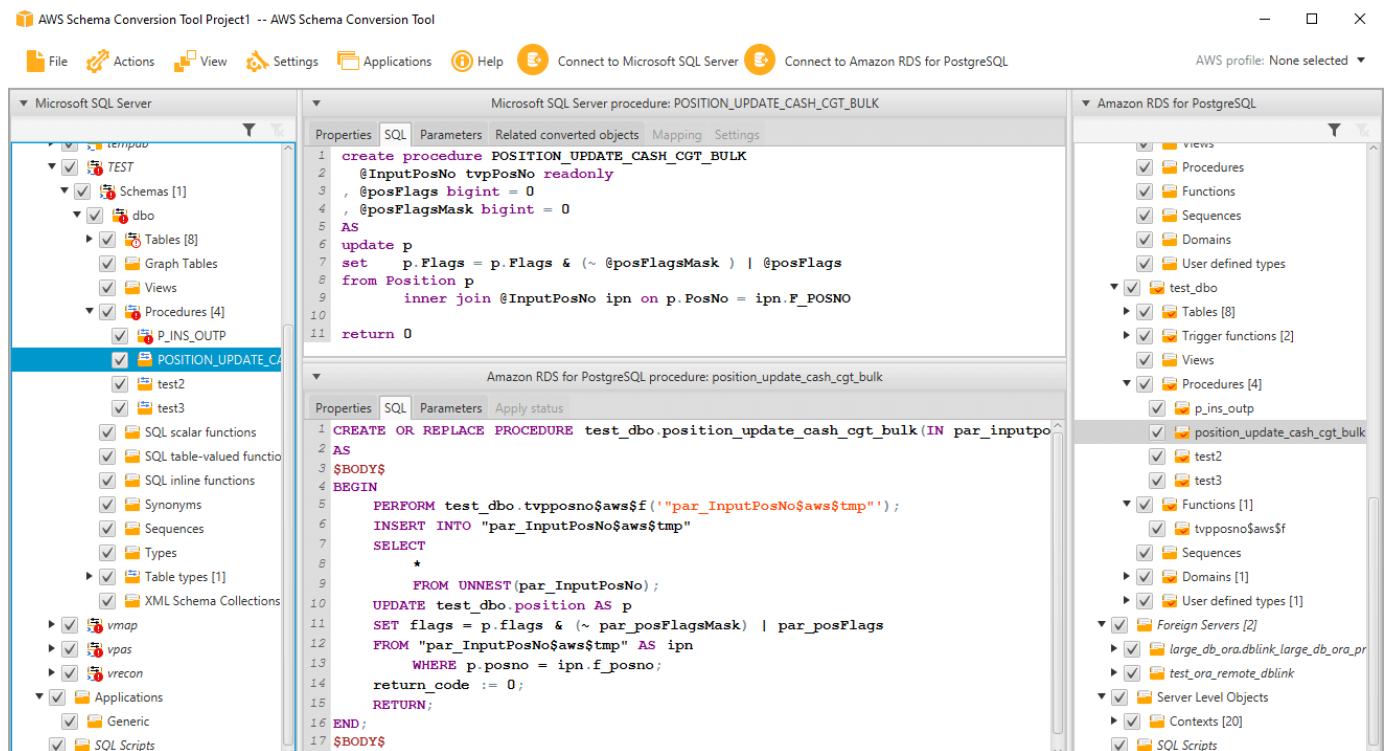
AWS Schema Conversion Tool Project1 -- AWS Schema Conversion Tool

File Actions View Settings Applications Help Connect to Microsoft SQL Server Connect to Amazon RDS for PostgreSQL AWS profile: None selected

Microsoft SQL Server

tempdb
TEST
Schemas [1]
dbo
Tables [8]
Graph Tables
Views
Procedures [4]
P_INS_OUTP
POSITION_UPDATE_CA
test2
test3
SQL scalar functions
SQL table-valued functio
SQL inline functions
Synonyms
Sequences
Types
Table types [1]
XML Schema Collections
vmap
vpas
vrecon
Applications
Generic
SQL Scripts

Microsoft SQL Server procedure: POSITION_UPDATE_CASH_CGT_BULK

Properties SQL Parameters Related converted objects Mapping Settings

1 create procedure POSITION_UPDATE_CASH_CGT_BULK
2 @InputPosNo tvpPosNo readonly
3 , @posFlags bigint = 0
4 , @posFlagsMask bigint = 0
5 AS
6 update p
7 set p.Flags = p.Flags & (~ @posFlagsMask ) | @posFlags
8 from Position p
9 inner join @InputPosNo ipn on p.PosNo = ipn.F_POSNO
10
11 return 0

Amazon RDS for PostgreSQL procedure: position_update_cash_cgt_bulk

Properties SQL Parameters Apply status

1 CREATE OR REPLACE PROCEDURE test_dbo.position_update_cash_cgt_bulk(IN par_inputpo
2 AS
3 $BODY$
4 BEGIN
5 PERFORM test_dbo.tvpposno$aws$f('"par_InputPosNo$aws$tmp"');
6 INSERT INTO "par_InputPosNo$aws$tmp"
7 SELECT
8 *
9 FROM UNNEST(par_InputPosNo);
10 UPDATE test_dbo.position AS p
11 SET flags = p.flags & (~ par_posFlagsMask) | par_posFlags
12 FROM "par_InputPosNo$aws$tmp" AS ipn
13 WHERE p.posno = ipn.f_posno;
14 return_code := 0;
15 RETURN;
16 END;
17 $BODY$

Amazon RDS for PostgreSQL

Views
Procedures
Functions
Sequences
Domains
User defined types
test_dbo
Tables [8]
Trigger functions [2]
Views
Procedures [4]
p_ins_outp
position_update_cash_cgt_bulk
test2
test3
Functions [1]
tvpposno$aws$f
Sequences
Domains [1]
User defined types [1]
Foreign Servers [2]
large_db_ora.dblink_large_db_ora_pr
test_ora_remote_dblink
Server Level Objects
Contexts [20]
SQL Scripts